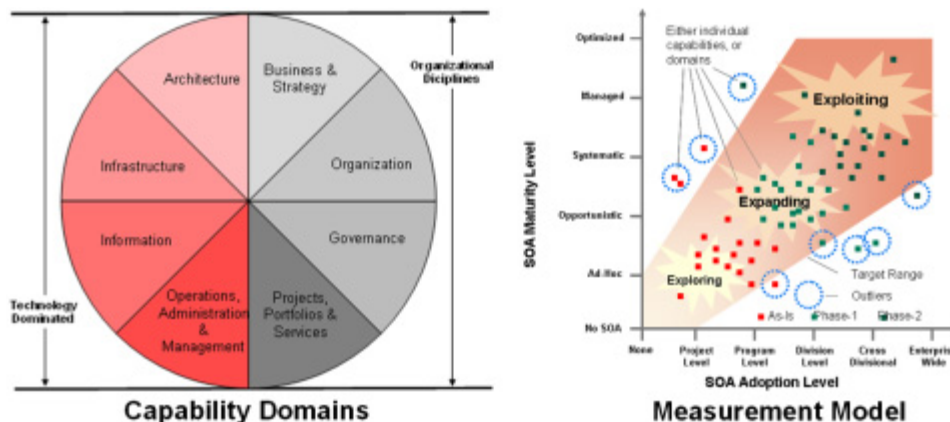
Architecture

Business & Strategy

Organizational Diciplines

Infrastructure

Organization

Information

Governance

Operations, Administration & Management

Projects, Portfolios & Services

Technology Dominated

Capability Domains

Either individual capabilities, or domains

Optimized

Managed

Systematic

Opportunistic

Ad-Hoc

No SOA

SOA Maturity Level

Exploiting

Expanding

Exploring

Target Range

Outliers

As-Is

Phase-1

Phase-2

None

Project Level

Program Level

Division Level

Cross Divisional

Enterpris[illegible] Wide

SOA Adoption Level

Measurement Model